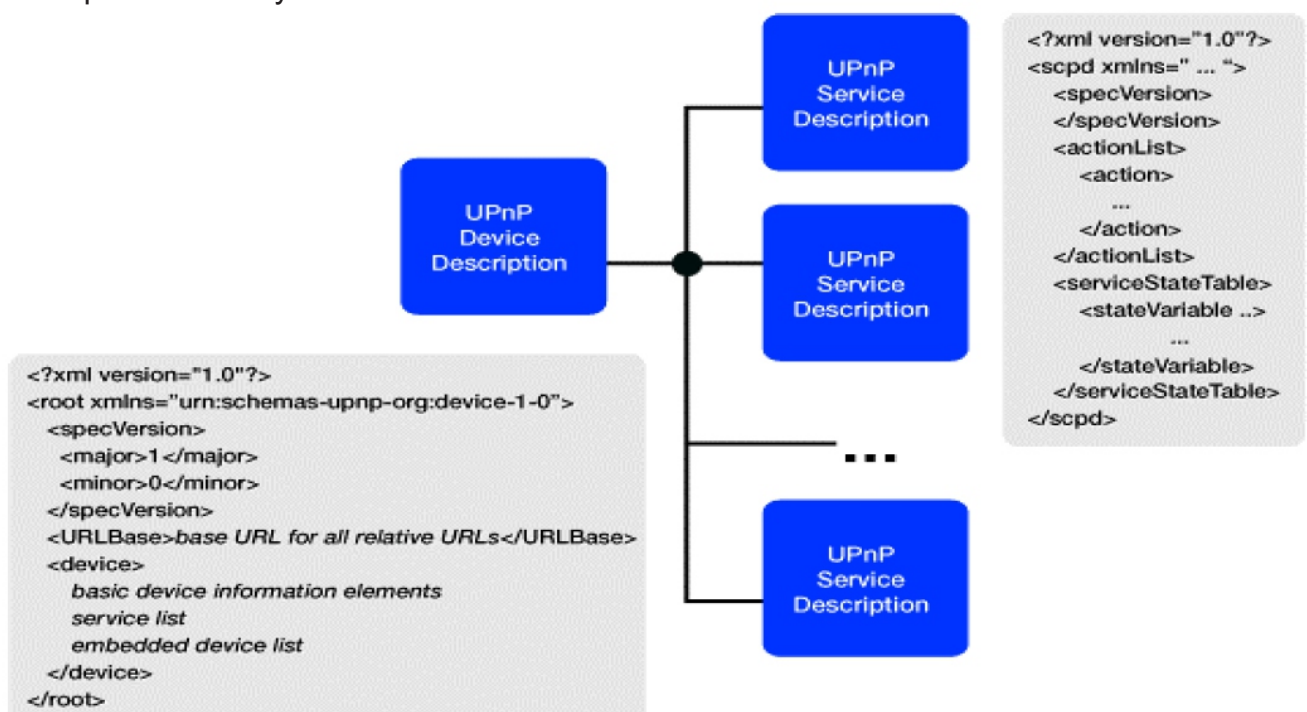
UPnP Device Description

UPnP Service Description

UPnP Service Description

...

UPnP Service Description

<?xml version="1.0"?>
<scpd xmlns=" ... ">
<specVersion>
</specVersion>
<actionList>
<action>
...
</action>
</actionList>
<serviceStateTable>
<stateVariable ..>
...
</stateVariable>
</serviceStateTable>
</scpd>

<?xml version="1.0"?>
<root xmlns="urn:schemas-upnp-org:device-1-0">
<specVersion>
<major>1</major>
<minor>0</minor>
</specVersion>
<URLBase>base URL for all relative URLs</URLBase>
<device>
basic device information elements
service list
embedded device list
</device>
</root>